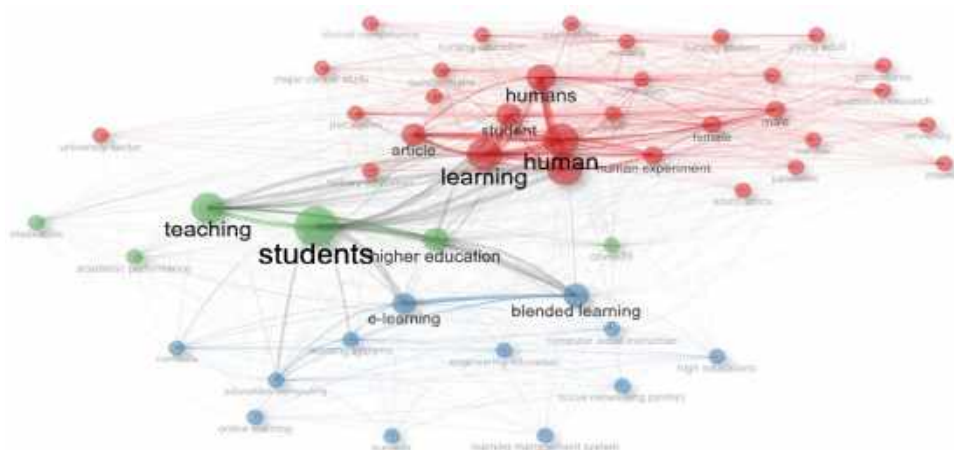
humans
student
article
human
learning
human experiment
female
male
teaching
students
higher education
academic performance
e-learning
blended learning
university sector
clinical competence
nursing education
nursing student
young adult
major clinical study
nursing students
questionnaire
qualitative research
controlled study
procedures
education
engineering education
computer aided instruction
high education
online learning
learning systems
education computing
social networking (online)
learning management system
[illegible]